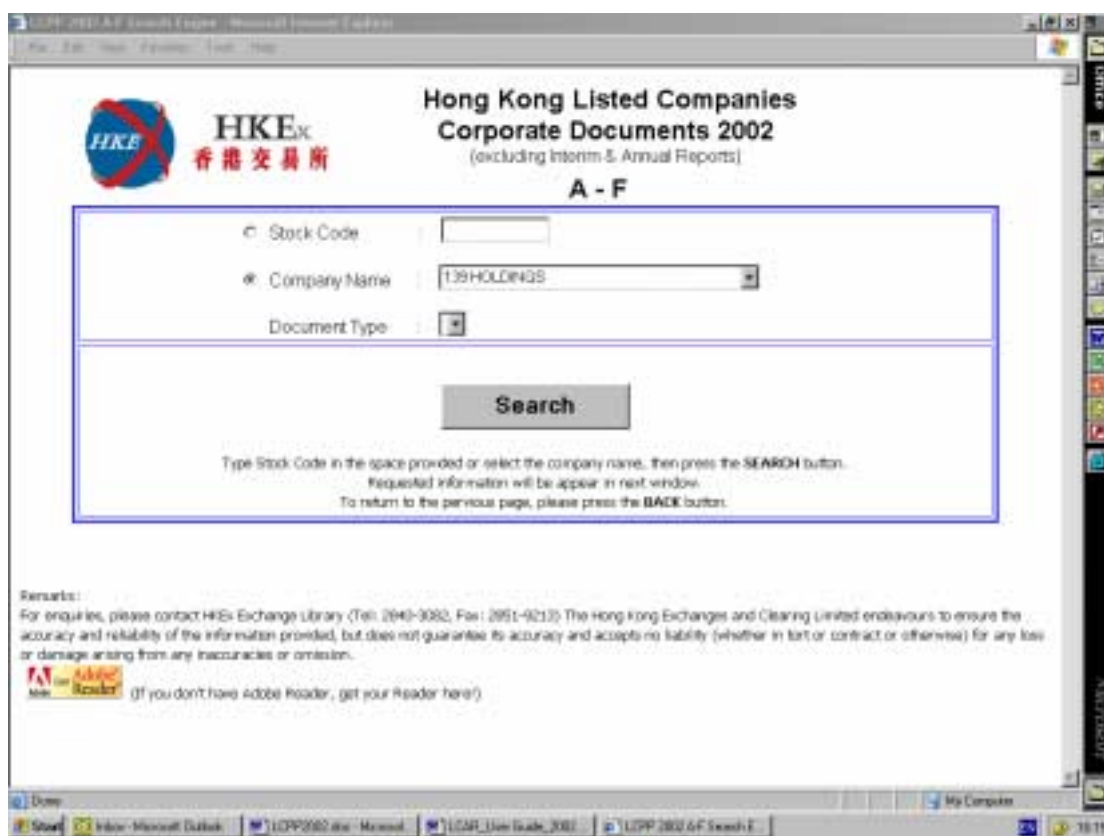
LCPP 2002 A-F Search Engine - Microsoft Internet Explorer

File Edit View Favorites Tools Help

HKE

HKEx
香港交易所

Hong Kong Listed Companies
Corporate Documents 2002
(excluding Interim & Annual Reports)
A - F

Stock Code :

Company Name : 139 HOLDINGS

Document Type :

Search

Type Stock Code in the space provided or select the company name, then press the SEARCH button.
Requested information will be appear in next window.
To return to the pervious page, please press the BACK button.

Remarks:
For enquiries, please contact HKEx Exchange Library (Tel: 2840-3082, Fax: 2851-9213) The Hong Kong Exchanges and Clearing Limited endeavours to ensure the accuracy and reliability of the information provided, but does not guarantee its accuracy and accepts no liability (whether in tort or contract or otherwise) for any loss or damage arising from any inaccuracies or omission.

Adobe Get Adobe Reader (If you don't have Adobe Reader, get your Reader here!)

Done

My Computer

Start Inbox - Microsoft Outlook LCPP2002.doc - Microsoft LCAR_User Guide_2002 LCPP 2002 A-F Search E